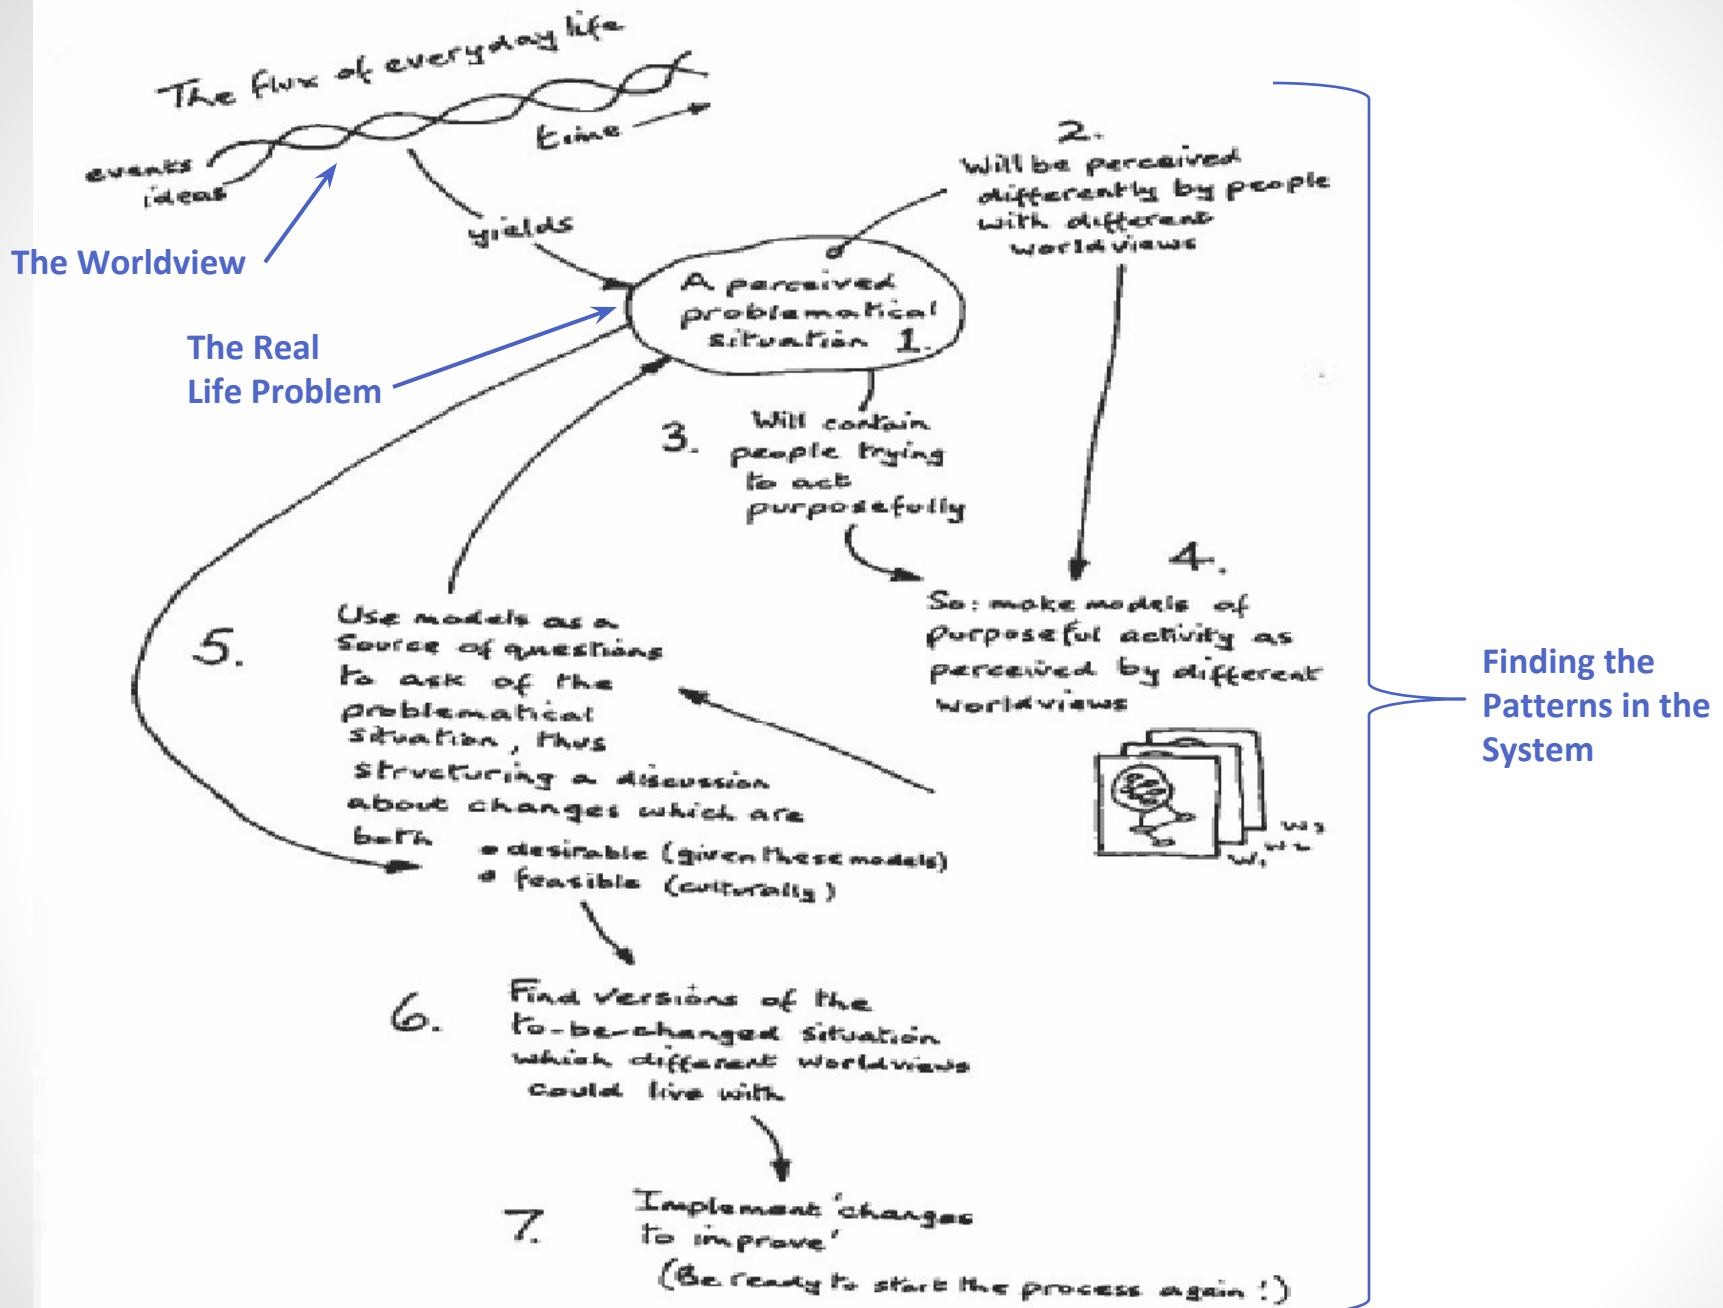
The flux of everyday life

events
ideas

time

The Worldview

yields

2.
Will be perceived differently by people with different worldviews

A perceived problematical situation 1.

The Real Life Problem

3.
Will contain people trying to act purposefully

4.
So: make models of purposeful activity as perceived by different worldviews

$w_3$
$w_1$ $w_2$

Finding the Patterns in the System

5.
Use models as a source of questions to ask of the problematical situation, thus structuring a discussion about changes which are both
• desirable (given these models)
• feasible (culturally)

6.
Find versions of the to-be-changed situation which different worldviews could live with

7.
Implement 'changes to improve'
(Be ready to start the process again!)